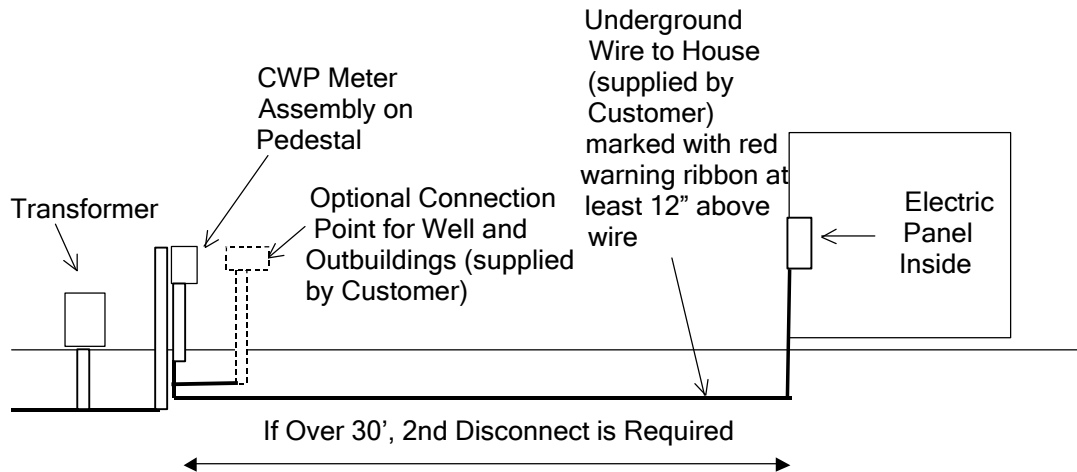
Underground Wire to House (supplied by Customer) marked with red warning ribbon at least 12" above wire

CWP Meter Assembly on Pedestal

Optional Connection Point for Well and Outbuildings (supplied by Customer)

Transformer

Electric Panel Inside

If Over 30', 2nd Disconnect is Required